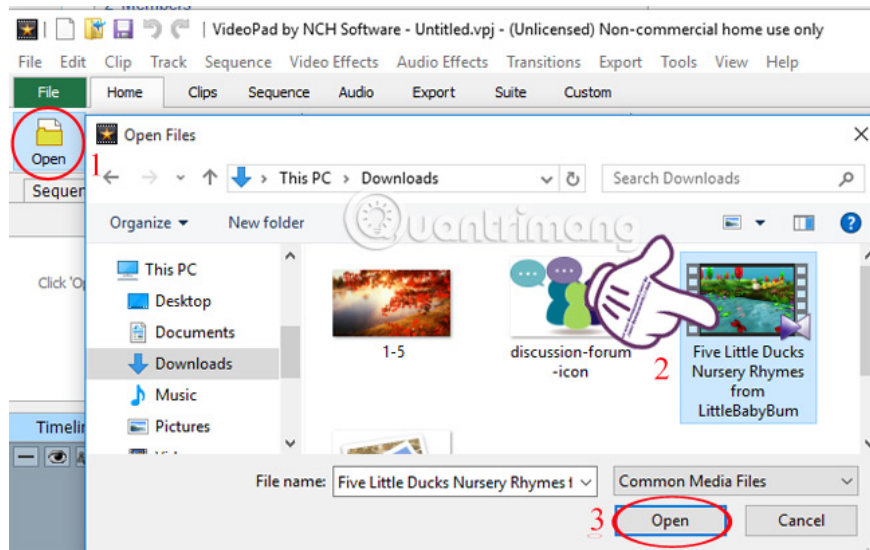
VideoPad by NCH Software - Untitled.vpj - (Unlicensed) Non-commercial home use only

File Edit Clip Track Sequence Video Effects Audio Effects Transitions Export Tools View Help

File Home Clips Sequence Audio Export Suite Custom

Open

1

Sequen

Click 'O

Timelin

Open Files

This PC > Downloads

Search Downloads

Organize ▾ New folder

Quantrimang

This PC
Desktop
Documents
Downloads
Music
Pictures
Vid

1-5

discussion-forum-icon

2

Five Little Ducks Nursery Rhymes from LittleBabyBum

File name: Five Little Ducks Nursery Rhymes f

Common Media Files

3

Open

Cancel